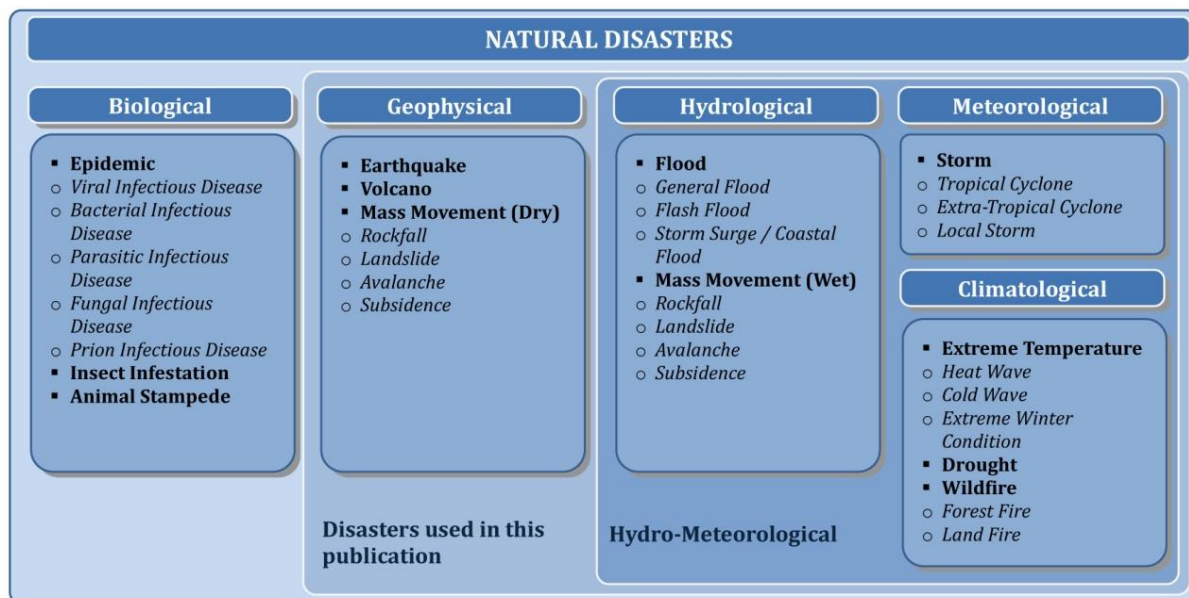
NATURAL DISASTERS

Biological

- **Epidemic**
- *Viral Infectious Disease*
- *Bacterial Infectious Disease*
- *Parasitic Infectious Disease*
- *Fungal Infectious Disease*
- *Prion Infectious Disease*
- **Insect Infestation**
- **Animal Stampede**

Geophysical

- **Earthquake**
- **Volcano**
- **Mass Movement (Dry)**
- *Rockfall*
- *Landslide*
- *Avalanche*
- *Subsidence*

Hydrological

- **Flood**
- *General Flood*
- *Flash Flood*
- *Storm Surge / Coastal Flood*
- **Mass Movement (Wet)**
- *Rockfall*
- *Landslide*
- *Avalanche*
- *Subsidence*

Meteorological

- **Storm**
- *Tropical Cyclone*
- *Extra-Tropical Cyclone*
- *Local Storm*

Climatological

- **Extreme Temperature**
- *Heat Wave*
- *Cold Wave*
- *Extreme Winter Condition*
- **Drought**
- **Wildfire**
- *Forest Fire*
- *Land Fire*

Disasters used in this publication

Hydro-Meteorological